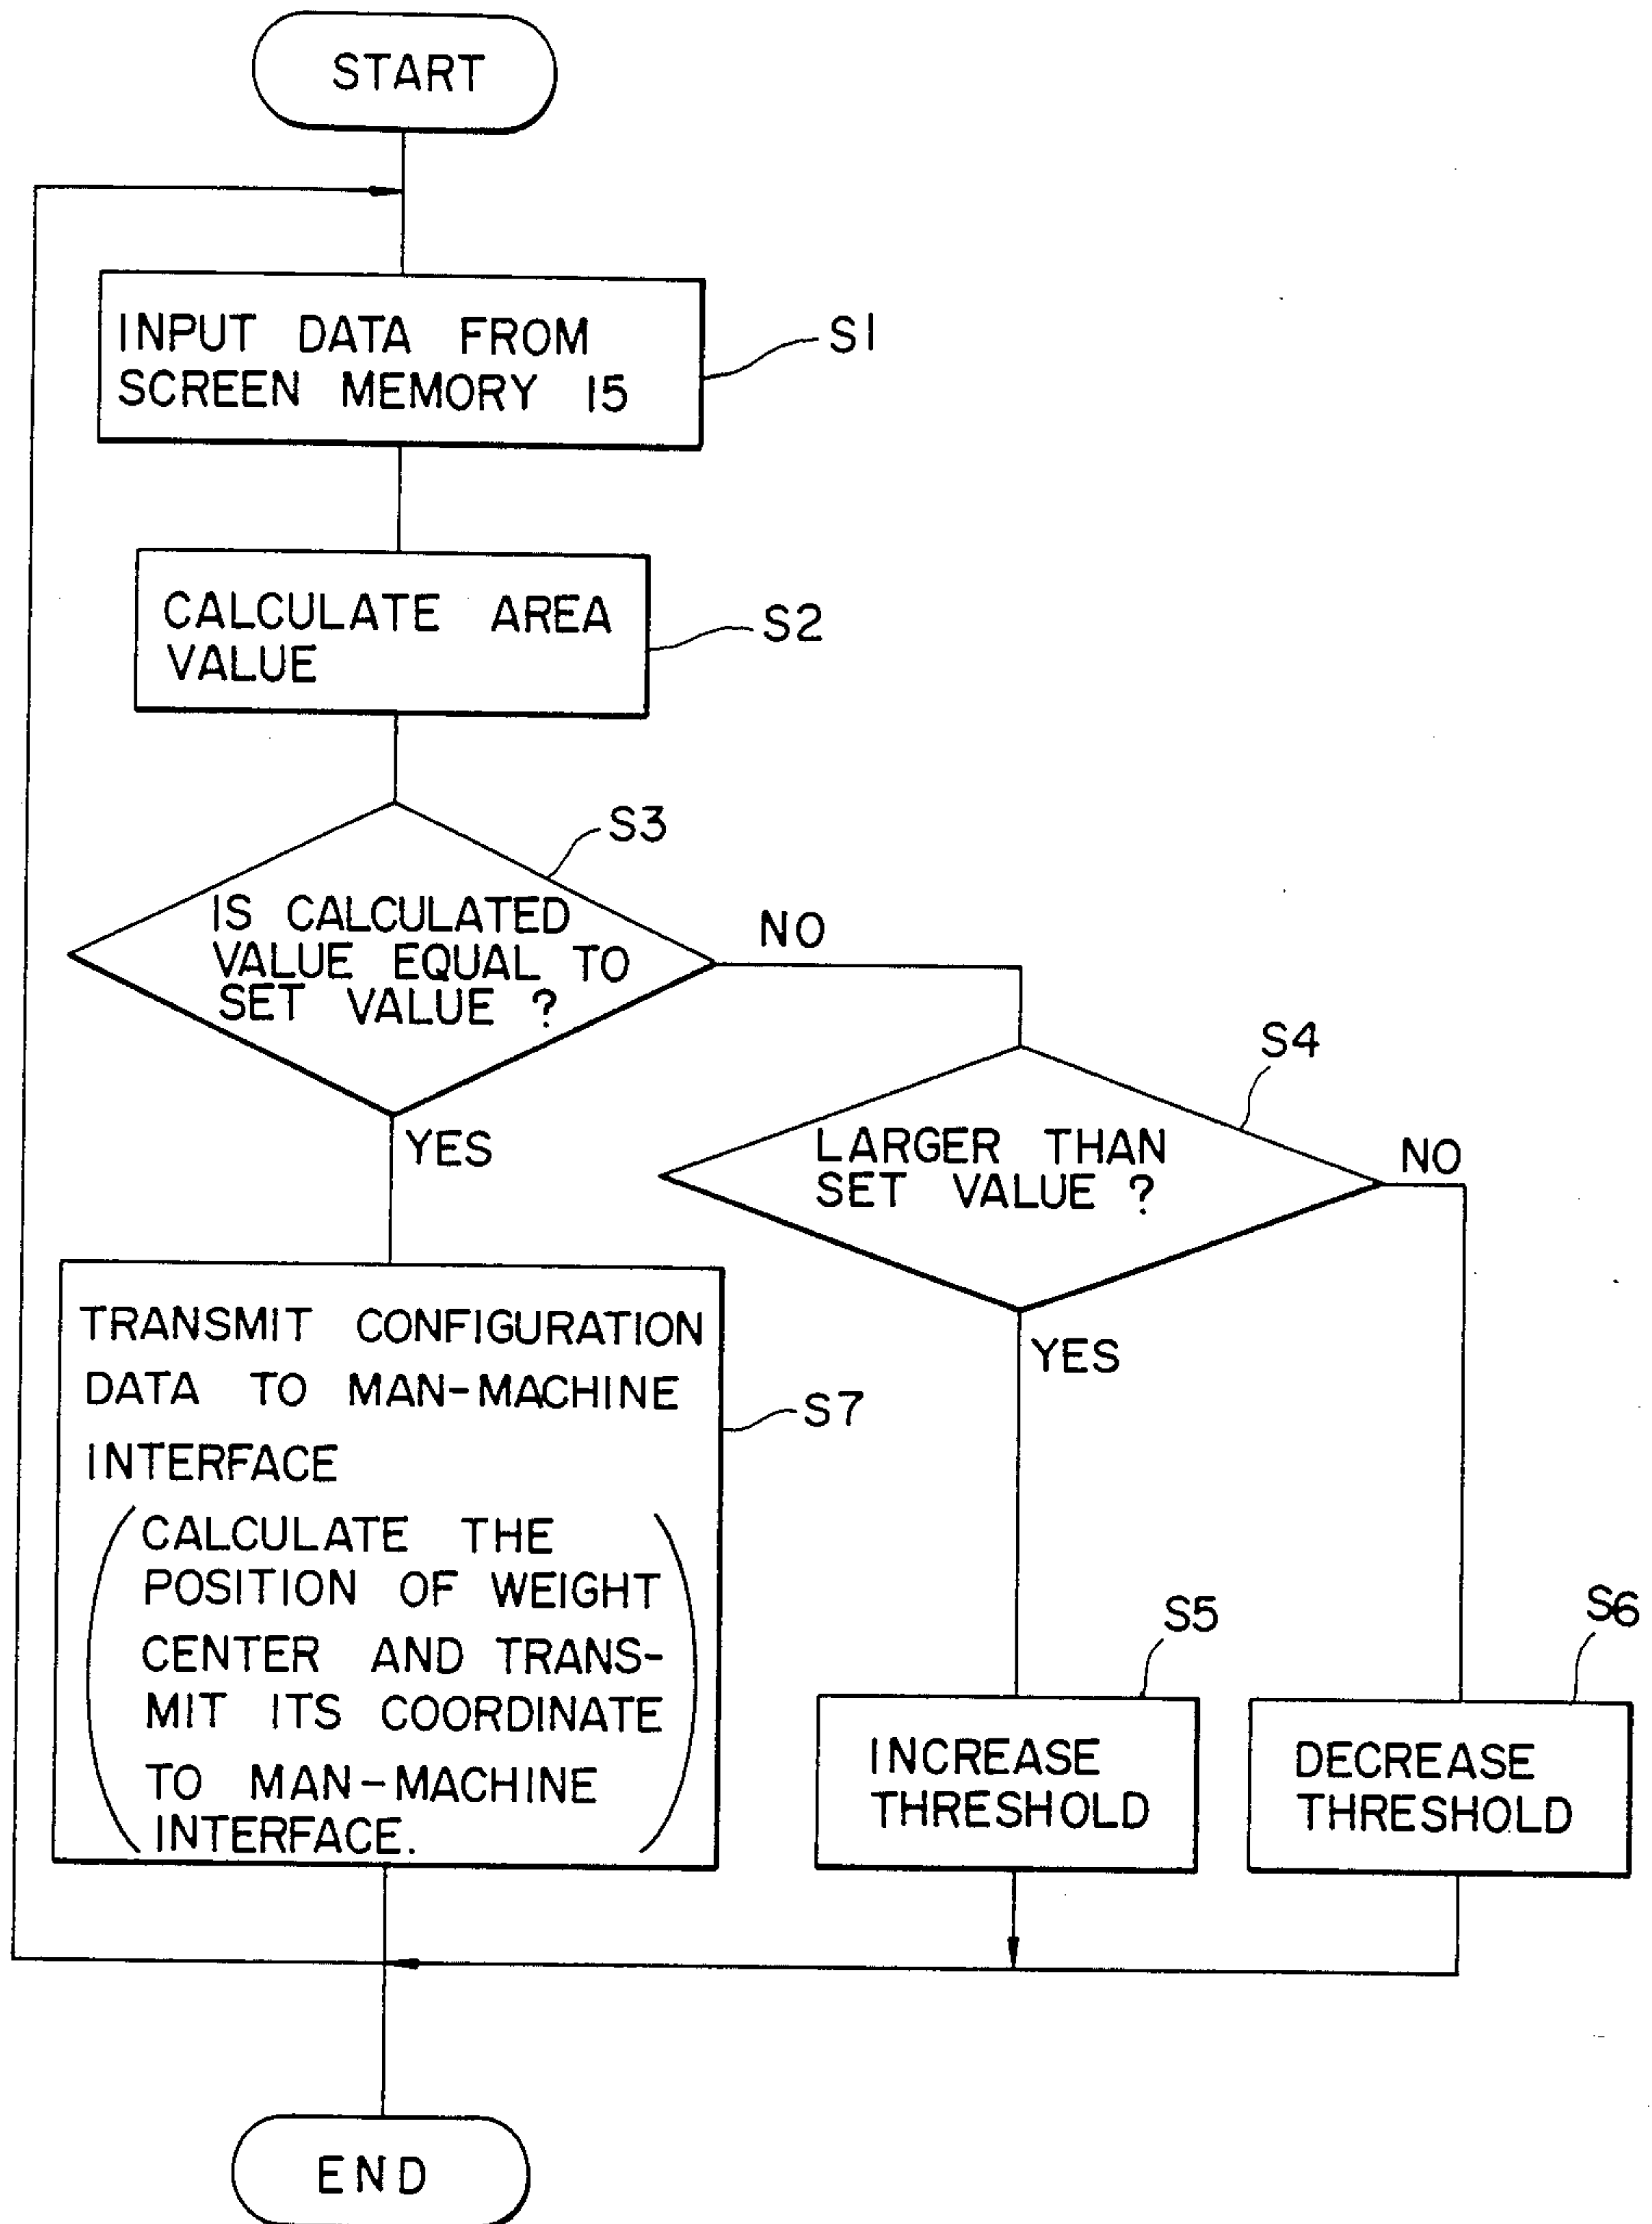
START

INPUT DATA FROM SCREEN MEMORY 15

S1

CALCULATE AREA VALUE

S2

S3

IS CALCULATED VALUE EQUAL TO SET VALUE ?

NO

YES

S4

LARGER THAN SET VALUE ?

NO

YES

TRANSMIT CONFIGURATION DATA TO MAN-MACHINE INTERFACE

(CALCULATE THE POSITION OF WEIGHT CENTER AND TRANSMIT ITS COORDINATE TO MAN-MACHINE INTERFACE.)

S7

S5

INCREASE THRESHOLD

S6

DECREASE THRESHOLD

END